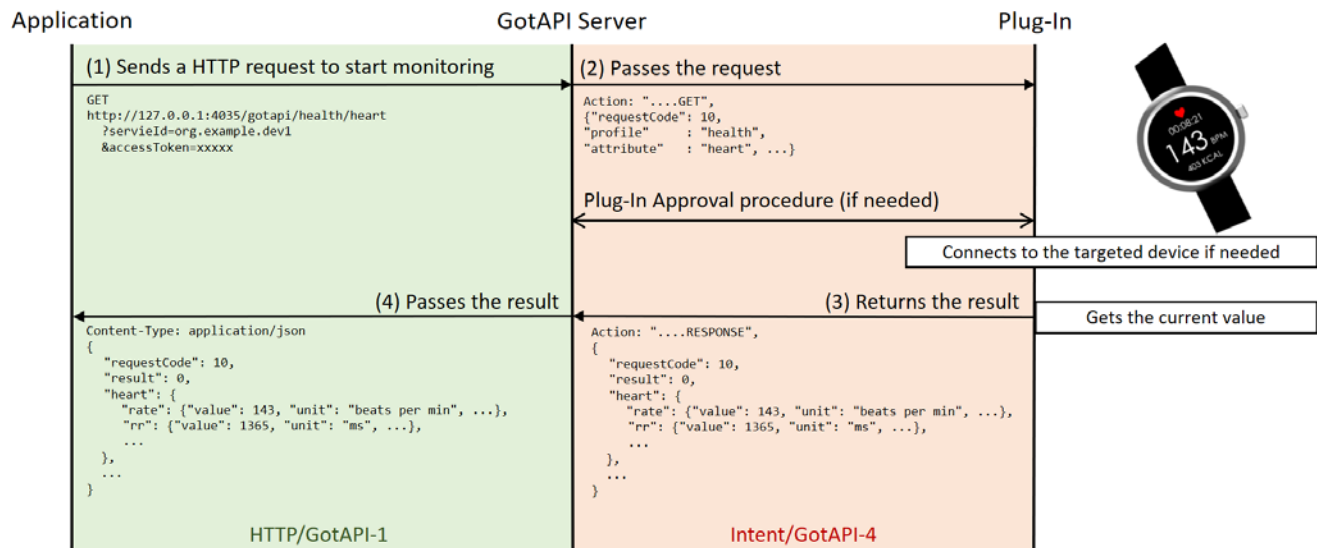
Application

GotAPI Server

Plug-In

(1) Sends a HTTP request to start monitoring

GET
http://127.0.0.1:4035/gotapi/health/heart
?servieId=org.example.dev1
&accessToken=xxxxx

(2) Passes the request

Action: "....GET",
{"requestCode": 10,
"profile" : "health",
"attribute" : "heart", ...}

00:08:21
143 BPM
403 KCAL

Plug-In Approval procedure (if needed)

Connects to the targeted device if needed

(4) Passes the result

(3) Returns the result

Gets the current value

Content-Type: application/json
{
"requestCode": 10,
"result": 0,
"heart": {
"rate": {"value": 143, "unit": "beats per min", ...},
"rr": {"value": 1365, "unit": "ms", ...},
...
},
...
}

Action: "....RESPONSE",
{
"requestCode": 10,
"result": 0,
"heart": {
"rate": {"value": 143, "unit": "beats per min", ...},
"rr": {"value": 1365, "unit": "ms", ...},
...
},
...
}

HTTP/GotAPI-1

Intent/GotAPI-4